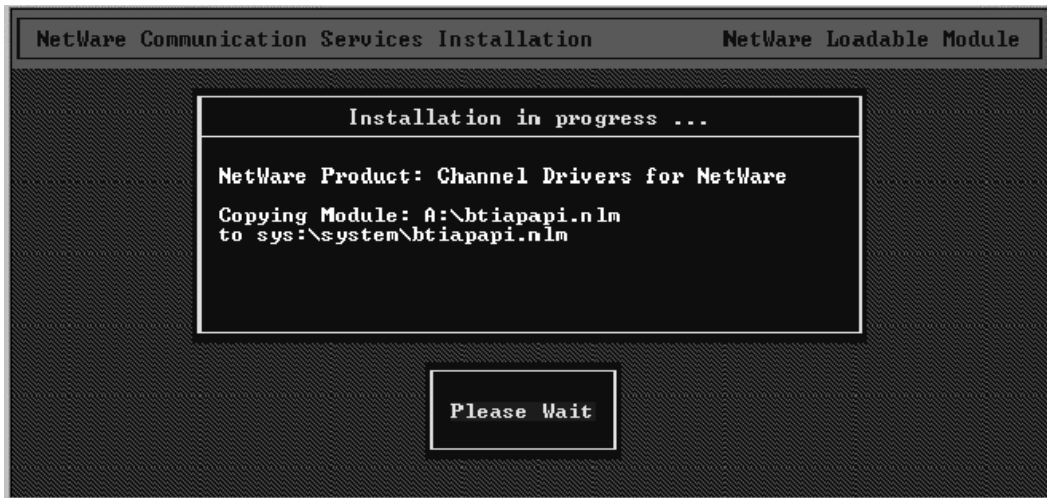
NetWare Communication Services Installation NetWare Loadable Module

Installation in progress ...

NetWare Product: Channel Drivers for NetWare

Copying Module: A:\btiapapi.nlm
to sys:\system\btiapapi.nlm

Please Wait